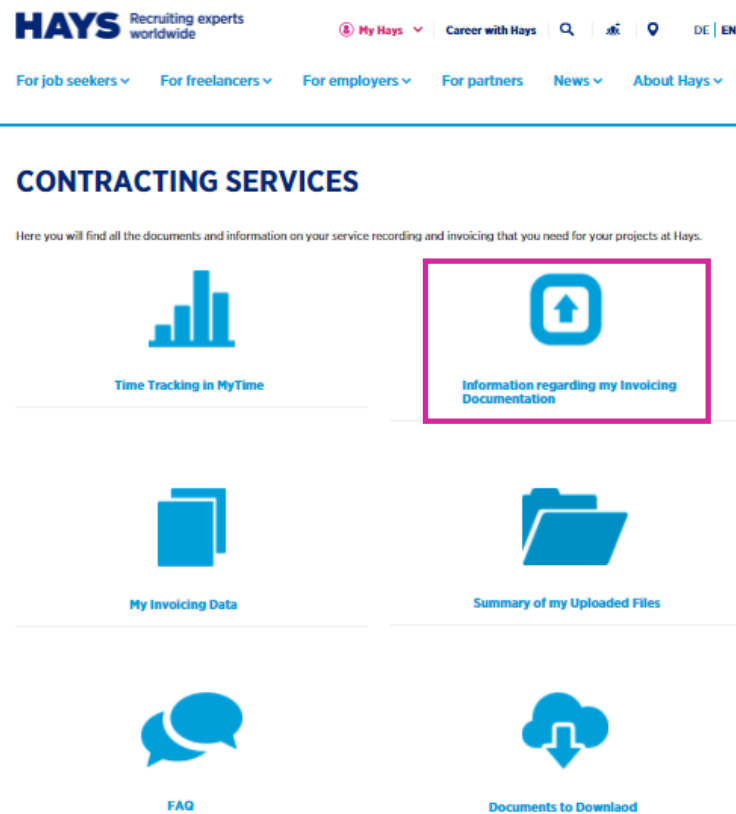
HAYS Recruiting experts worldwide

My Hays Career with Hays DE | EN

For job seekers For freelancers For employers For partners News About Hays

CONTRACTING SERVICES

Here you will find all the documents and information on your service recording and invoicing that you need for your projects at Hays.

Time Tracking in MyTime

Information regarding my Invoicing Documentation

My Invoicing Data

Summary of my Uploaded Files

FAQ

Documents to Downlaod